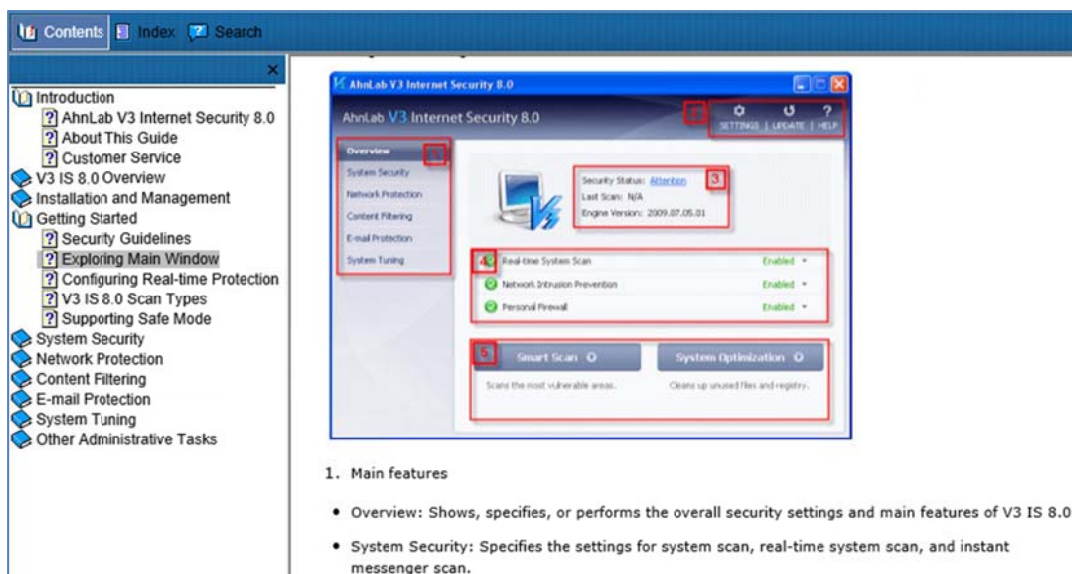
Contents Index Search

×

Introduction
AhnLab V3 Internet Security 8.0
About This Guide
Customer Service
V3 IS 8.0 Overview
Installation and Management
Getting Started
Security Guidelines
Exploring Main Window
Configuring Real-time Protection
V3 IS 8.0 Scan Types
Supporting Safe Mode
System Security
Network Protection
Content Filtering
E-mail Protection
System Tuning
Other Administrative Tasks

AhnLab V3 Internet Security 8.0

AhnLab V3 Internet Security 8.0

2

SETTINGS | UPDATE | HELP

Overview

1

System Security
Network Protection
Content Filtering
E-mail Protection
System Tuning

3

Security Status: Attention
Last Scan: N/A
Engine Version: 2009.07.05.01

4

Real-time System Scan Enabled
Network Intrusion Prevention Enabled
Personal Firewall Enabled

5

Smart Scan
Scans the most vulnerable areas.

System Optimization
Cleans up unused files and registry.

1. Main features

• Overview: Shows, specifies, or performs the overall security settings and main features of V3 IS 8.0

• System Security: Specifies the settings for system scan, real-time system scan, and instant messenger scan.